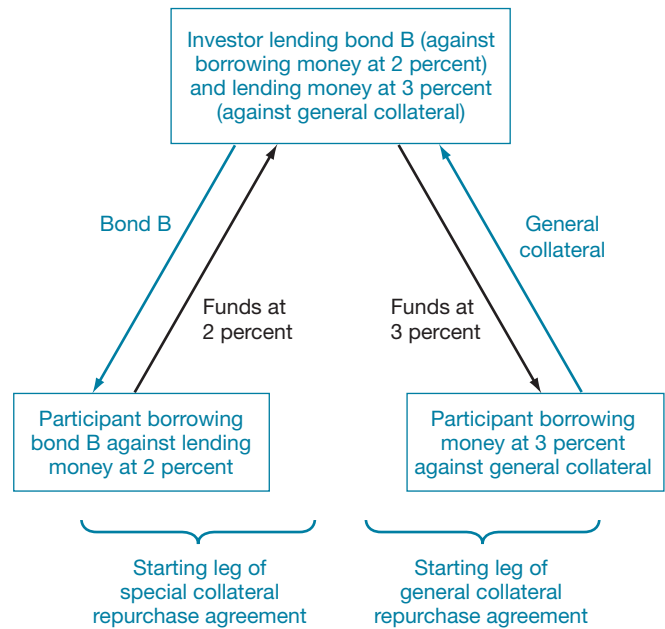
Investor lending bond B (against borrowing money at 2 percent) and lending money at 3 percent (against general collateral)

Bond B

Funds at 2 percent

Funds at 3 percent

General collateral

Participant borrowing bond B against lending money at 2 percent

Participant borrowing money at 3 percent against general collateral

Starting leg of special collateral repurchase agreement

Starting leg of general collateral repurchase agreement